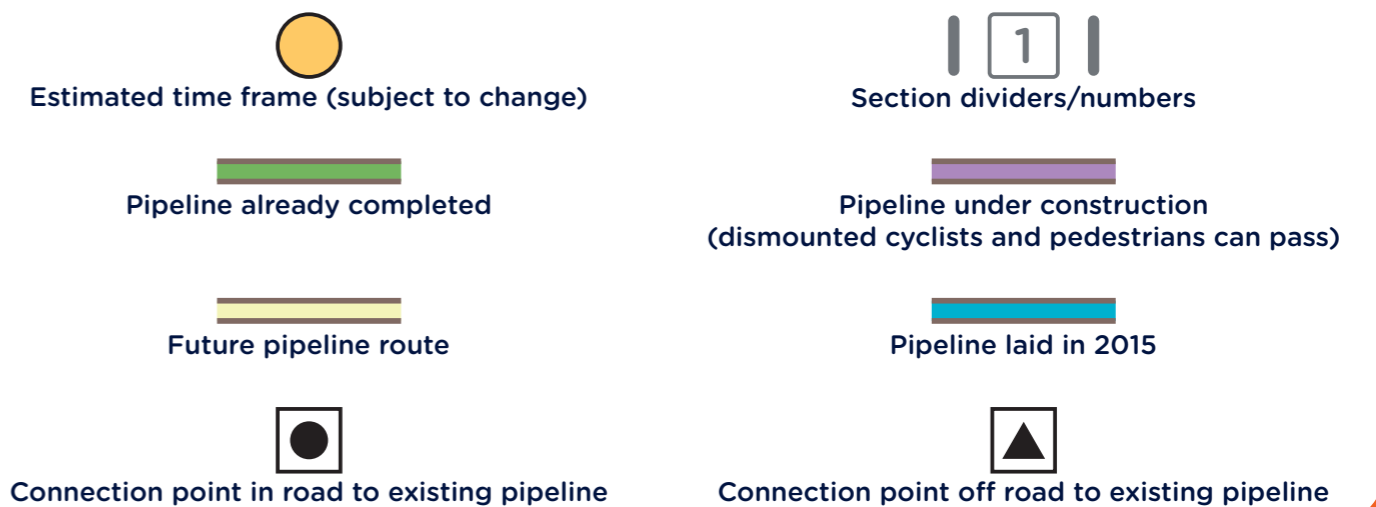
Estimated time frame (subject to change)

1

Section dividers/numbers

Pipeline already completed

Pipeline under construction (dismounted cyclists and pedestrians can pass)

Future pipeline route

Pipeline laid in 2015

Connection point in road to existing pipeline

Connection point off road to existing pipeline